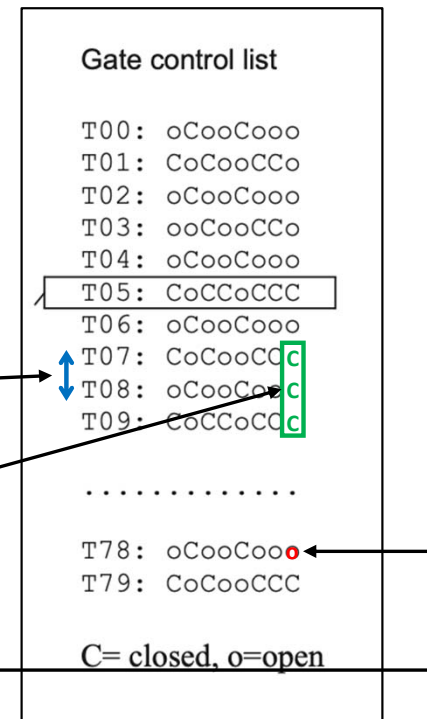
Gate control list

T00: oCooCooo
T01: CoCooCCo
T02: oCooCooo
T03: ooCooCCo
T04: oCooCooo
T05: CoCCoCCC
T06: oCooCooo
T07: CoCooCCC
T08: oCooCooC
T09: CoCCoCCC

.............

T78: oCooCooo
T79: CoCooCCC

C= closed, o=open